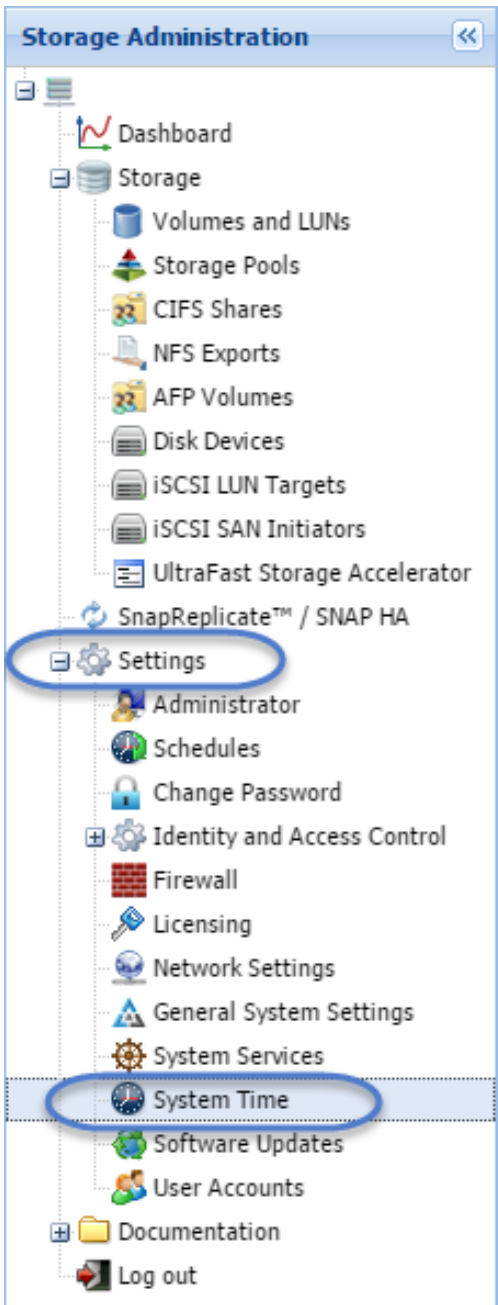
Storage Administration

Dashboard
Storage
Volumes and LUNs
Storage Pools
CIFS Shares
NFS Exports
AFP Volumes
Disk Devices
iSCSI LUN Targets
iSCSI SAN Initiators
UltraFast Storage Accelerator
SnapReplicate™ / SNAP HA
Settings
Administrator
Schedules
Change Password
Identity and Access Control
Firewall
Licensing
Network Settings
General System Settings
System Services
System Time
Software Updates
User Accounts
Documentation
Log out